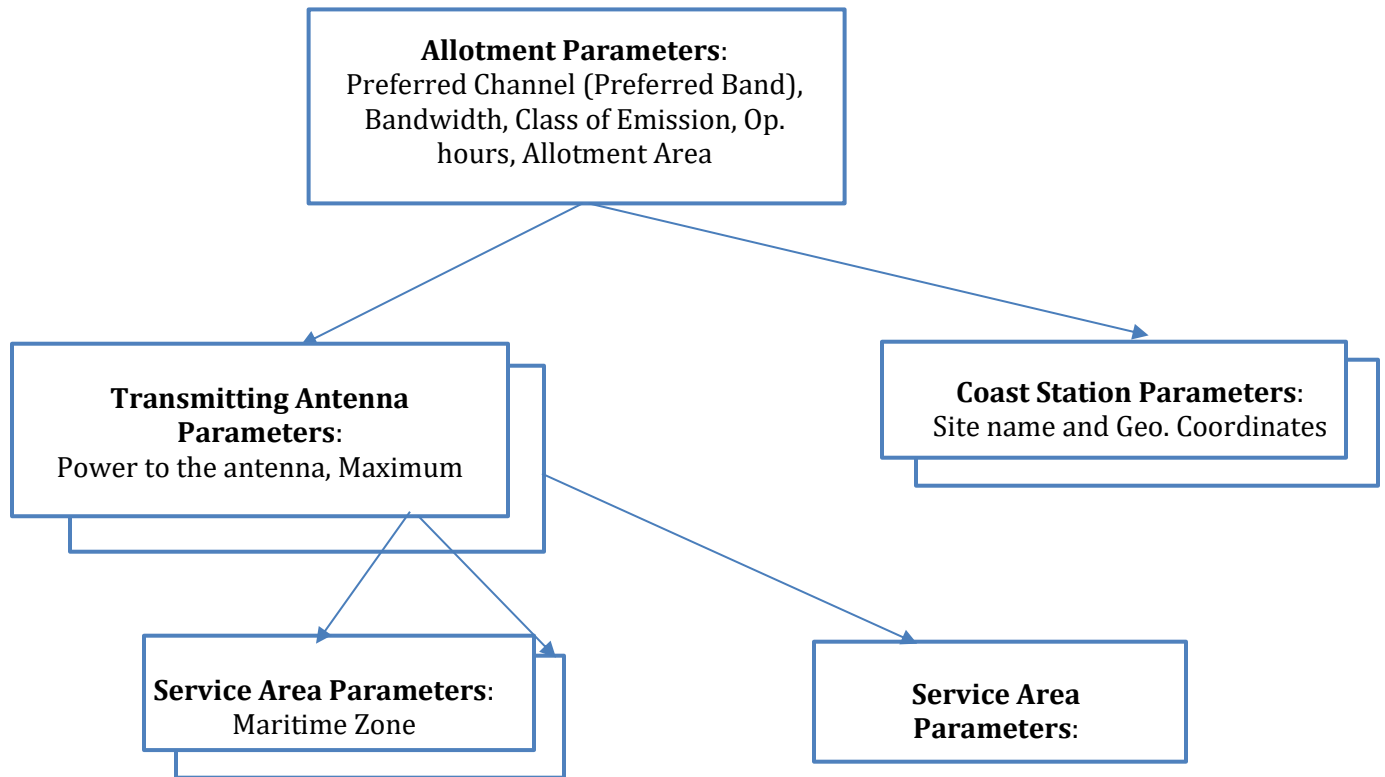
**Allotment Parameters**:
Preferred Channel (Preferred Band), Bandwidth, Class of Emission, Op. hours, Allotment Area

**Transmitting Antenna Parameters**:
Power to the antenna, Maximum

**Coast Station Parameters**:
Site name and Geo. Coordinates

**Service Area Parameters**:
Maritime Zone

**Service Area Parameters**: